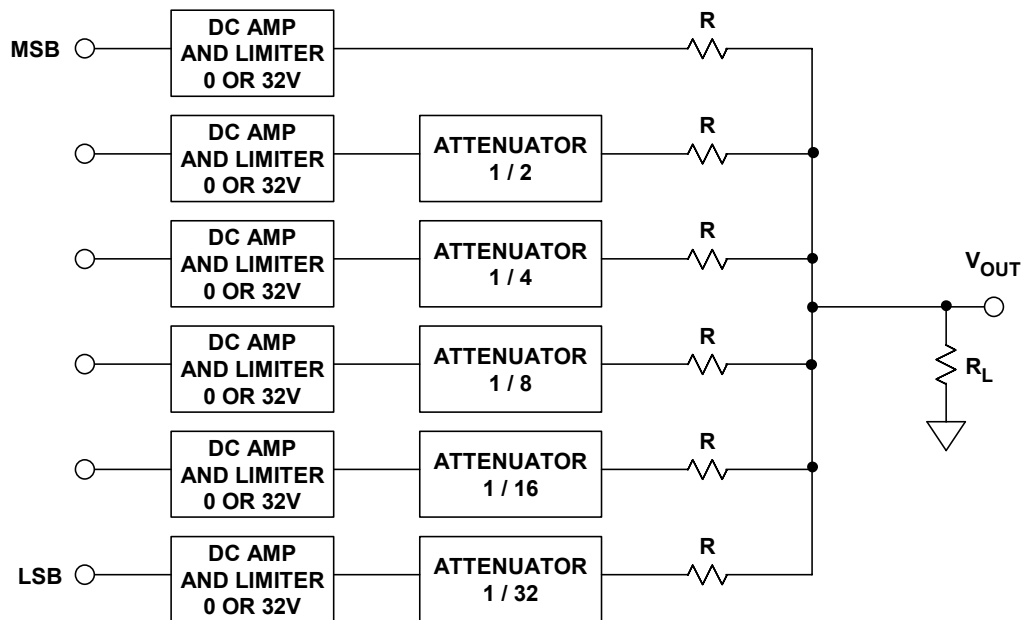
MSB

DC AMP AND LIMITER 0 OR 32V

R

DC AMP AND LIMITER 0 OR 32V

ATTENUATOR 1 / 2

R

DC AMP AND LIMITER 0 OR 32V

ATTENUATOR 1 / 4

R

$V_{OUT}$

DC AMP AND LIMITER 0 OR 32V

ATTENUATOR 1 / 8

R

$R_L$

DC AMP AND LIMITER 0 OR 32V

ATTENUATOR 1 / 16

R

LSB

DC AMP AND LIMITER 0 OR 32V

ATTENUATOR 1 / 32

R